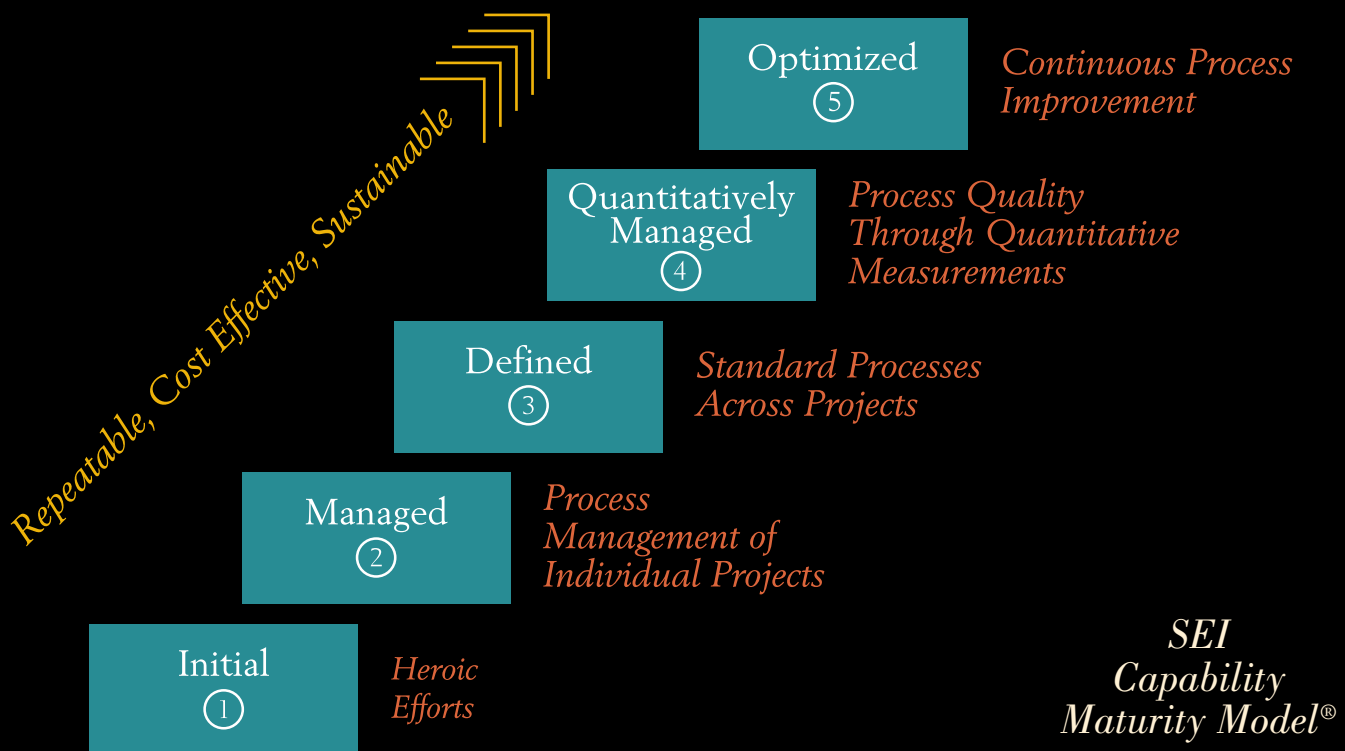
Repeatable, Cost Effective, Sustainable

Optimized
5

Continuous Process Improvement

Quantitatively Managed
4

Process Quality Through Quantitative Measurements

Defined
3

Standard Processes Across Projects

Managed
2

Process Management of Individual Projects

Initial
1

Heroic Efforts

SEI
Capability
Maturity Model®